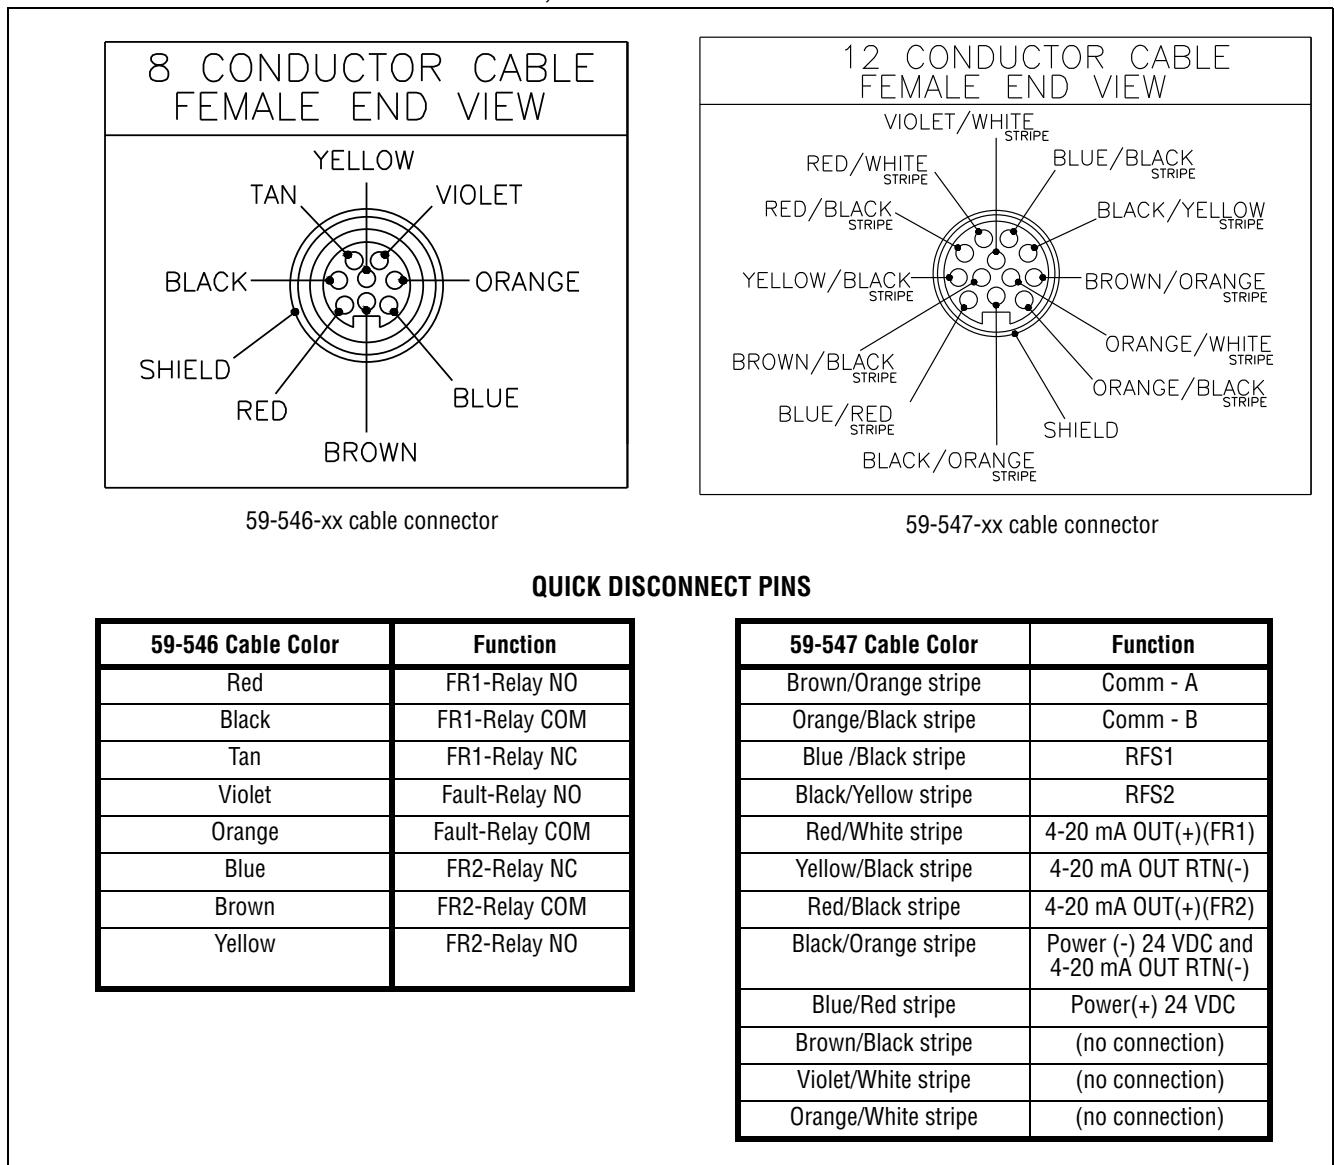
8 CONDUCTOR CABLE
FEMALE END VIEW

YELLOW
TAN
VIOLET
BLACK
ORANGE
SHIELD
RED
BLUE
BROWN

59-546-xx cable connector

12 CONDUCTOR CABLE
FEMALE END VIEW

VIOLET/WHITE STRIPE
RED/WHITE STRIPE
BLUE/BLACK STRIPE
RED/BLACK STRIPE
BLACK/YELLOW STRIPE
YELLOW/BLACK STRIPE
BROWN/ORANGE STRIPE
ORANGE/WHITE STRIPE
BROWN/BLACK STRIPE
ORANGE/BLACK STRIPE
BLUE/RED STRIPE
SHIELD
BLACK/ORANGE STRIPE

59-547-xx cable connector

QUICK DISCONNECT PINS

| 59-546 Cable Color | Function |
|---|---|
| Red | FR1-Relay NO |
| Black | FR1-Relay COM |
| Tan | FR1-Relay NC |
| Violet | Fault-Relay NO |
| Orange | Fault-Relay COM |
| Blue | FR2-Relay NC |
| Brown | FR2-Relay COM |
| Yellow | FR2-Relay NO |

| 59-547 Cable Color | Function |
|---|---|
| Brown/Orange stripe | Comm - A |
| Orange/Black stripe | Comm - B |
| Blue /Black stripe | RFS1 |
| Black/Yellow stripe | RFS2 |
| Red/White stripe | 4-20 mA OUT(+)(FR1) |
| Yellow/Black stripe | 4-20 mA OUT RTN(-) |
| Red/Black stripe | 4-20 mA OUT(+)(FR2) |
| Black/Orange stripe | Power (-) 24 VDC and 4-20 mA OUT RTN(-) |
| Blue/Red stripe | Power(+) 24 VDC |
| Brown/Black stripe | (no connection) |
| Violet/White stripe | (no connection) |
| Orange/White stripe | (no connection) |